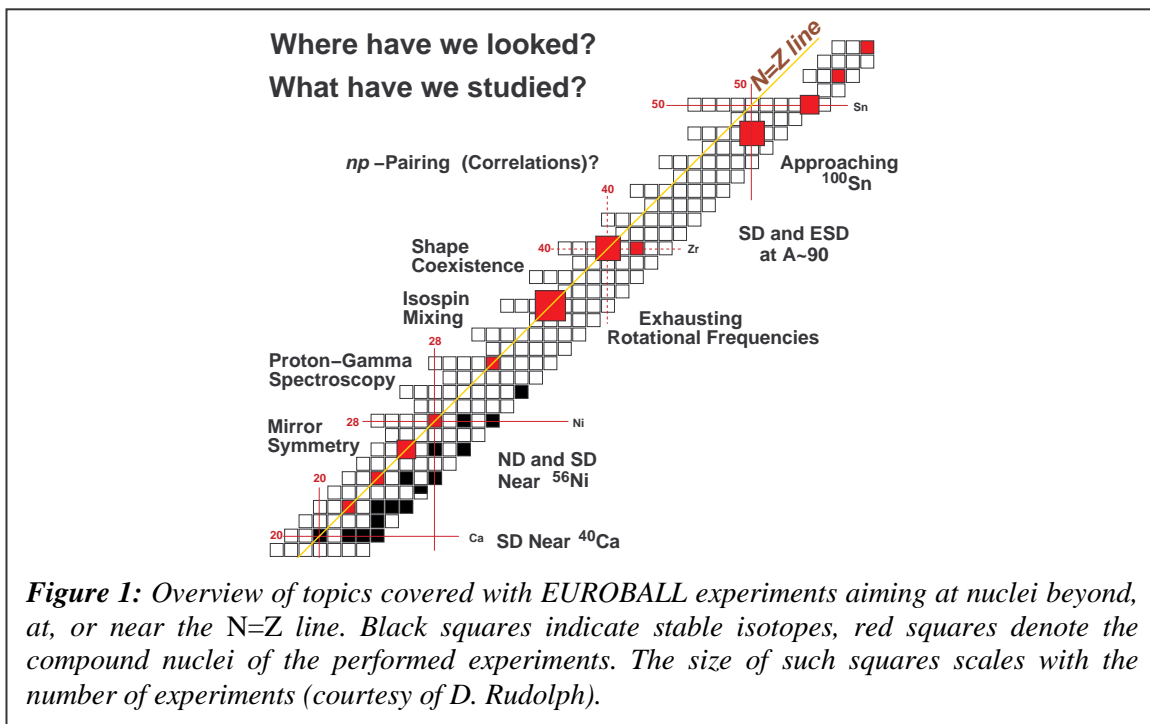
Where have we looked?

What have we studied?

N=Z line

50

50

Sn

np –Pairing (Correlations)?

Approaching $^{100}$Sn

40

SD and ESD at A~90

40

Zr

Shape Coexistence

Isospin Mixing

Exhausting Rotational Frequencies

28

Proton–Gamma Spectroscopy

28

Ni

Mirror Symmetry

ND and SD Near $^{56}$Ni

20

20

Ca

SD Near $^{40}$Ca

*Figure 1:* Overview of topics covered with EUROBALL experiments aiming at nuclei beyond, at, or near the N=Z line. Black squares indicate stable isotopes, red squares denote the compound nuclei of the performed experiments. The size of such squares scales with the number of experiments (courtesy of D. Rudolph).